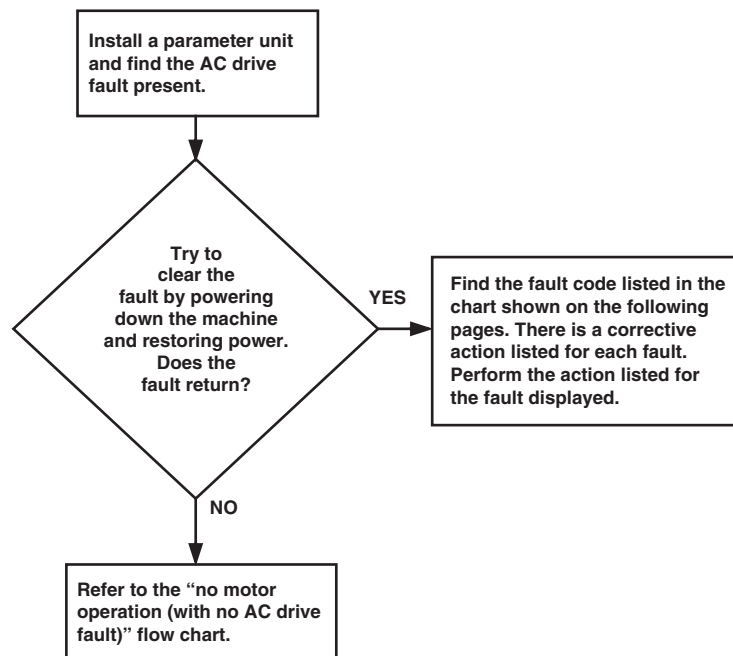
Install a parameter unit and find the AC drive fault present.

Try to clear the fault by powering down the machine and restoring power. Does the fault return?

YES

Find the fault code listed in the chart shown on the following pages. There is a corrective action listed for each fault. Perform the action listed for the fault displayed.

NO

Refer to the "no motor operation (with no AC drive fault)" flow chart.